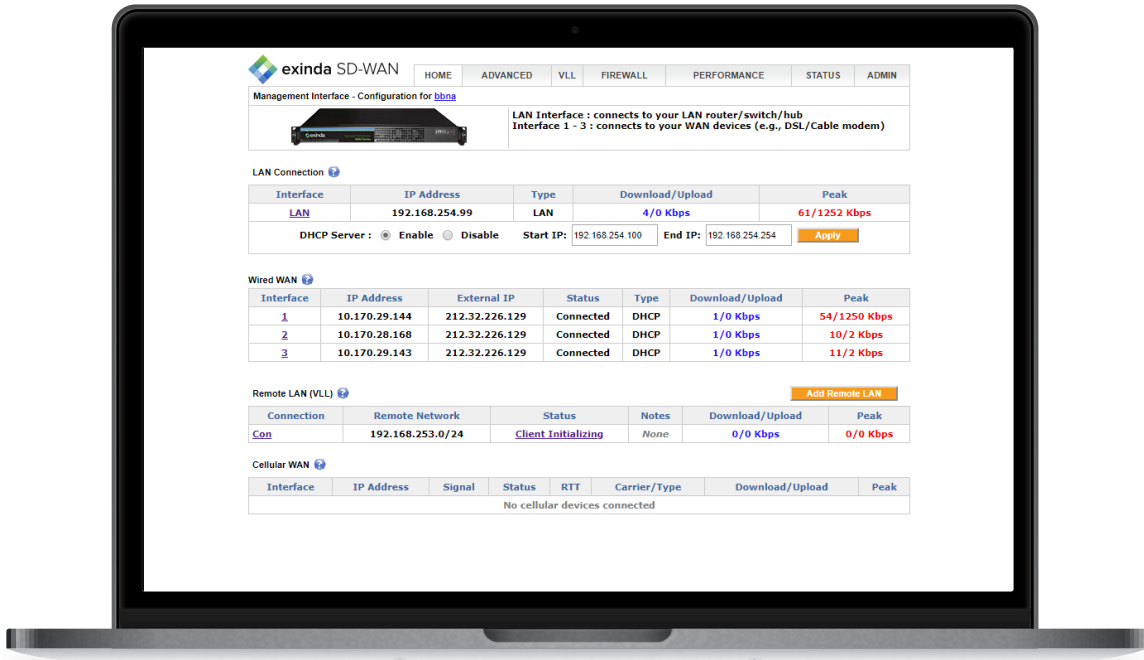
exinda SD-WAN

HOME | ADVANCED | VLL | FIREWALL | PERFORMANCE | STATUS | ADMIN

Management Interface - Configuration for bbna

exinda

LAN Interface : connects to your LAN router/switch/hub
Interface 1 - 3 : connects to your WAN devices (e.g., DSL/Cable modem)

LAN Connection

| Interface | IP Address | Type | Download/Upload | Peak |
|---|---|---|---|---|
| LAN | 192.168.254.99 | LAN | 4/0 Kbps | 61/1252 Kbps |

DHCP Server : Enable Disable Start IP: 192.168.254.100 End IP: 192.168.254.254 Apply

Wired WAN

| Interface | IP Address | External IP | Status | Type | Download/Upload | Peak |
|---|---|---|---|---|---|---|
| 1 | 10.170.29.144 | 212.32.226.129 | Connected | DHCP | 1/0 Kbps | 54/1250 Kbps |
| 2 | 10.170.28.168 | 212.32.226.129 | Connected | DHCP | 1/0 Kbps | 10/2 Kbps |
| 3 | 10.170.29.143 | 212.32.226.129 | Connected | DHCP | 1/0 Kbps | 11/2 Kbps |

Remote LAN (VLL)

Add Remote LAN

| Connection | Remote Network | Status | Notes | Download/Upload | Peak |
|---|---|---|---|---|---|
| Con | 192.168.253.0/24 | Client Initializing | None | 0/0 Kbps | 0/0 Kbps |

Cellular WAN

| Interface | IP Address | Signal | Status | RTT | Carrier/Type | Download/Upload | Peak |
|---|---|---|---|---|---|---|---|
| No cellular devices connected | | | | | | | |